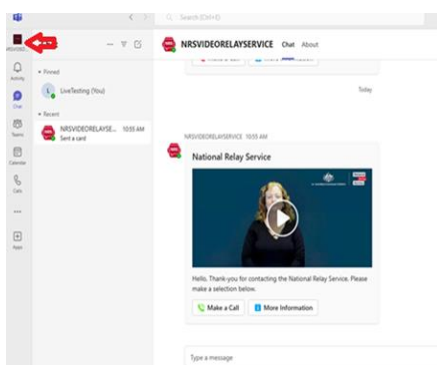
Search (Ctrl+E)

Activity

Chat

Teams

Calendar

Calls

...

Apps

Pinned

LiveTesting (You)

Recent

NRSVIDEORELAYSE... 10:55 AM

Sent a card

NRSVIDEORELAYSERVICE Chat About

Make a Call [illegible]

Today

NRSVIDEORELAYSERVICE 10:55 AM

National Relay Service

Hello, Thank-you for contacting the National Relay Service. Please make a selection below.

Make a Call

More Information

Type a message